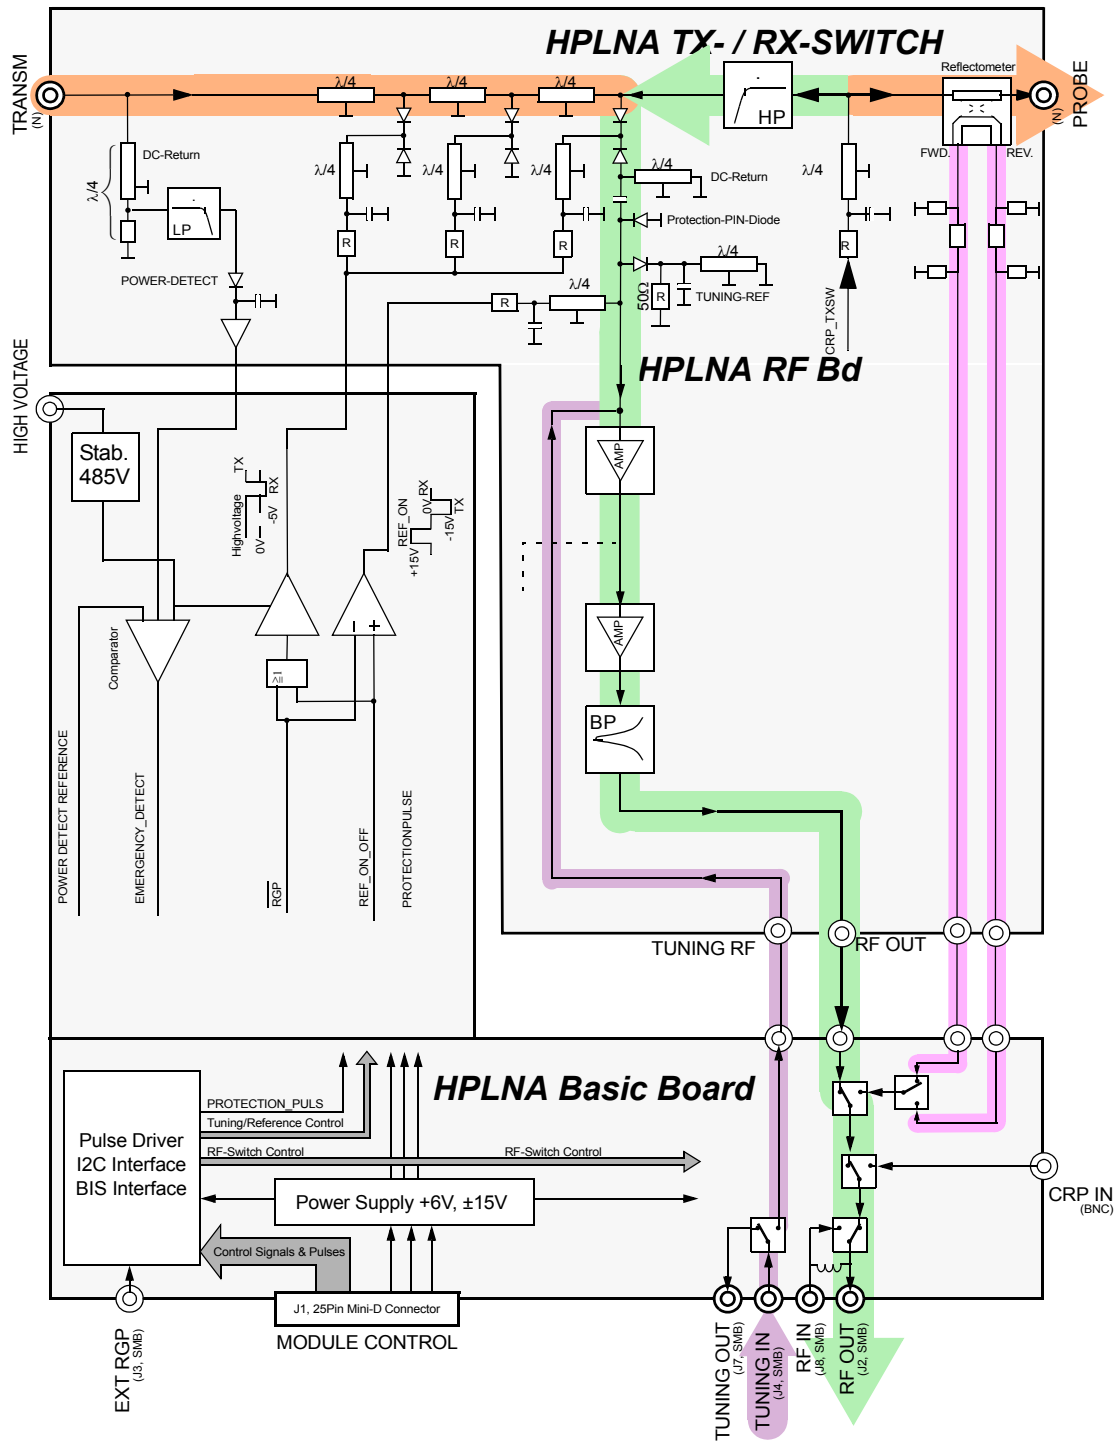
HPLNA TX- / RX-SWITCH

TRANSM (N)

$\lambda/4$ $\lambda/4$ $\lambda/4$

HP

Reflectometer

PROBE (N)

FWD. REV.

DC-Return

$\lambda/4$

LP

$\lambda/4$ $\lambda/4$ $\lambda/4$

R R R

$\lambda/4$ DC-Return

$\lambda/4$

Protection-PIN-Diode

R

$\lambda/4$

POWER-DETECT

R $\lambda/4$

$50\Omega$ R TUNING-REF

CRP_TXSW

HPLNA RF Bd

HIGH VOLTAGE

Stab. 485V

TX RX Highvoltage 0V -5V

REF_ON +15V 0V RX -15V TX

AMP

AMP

BP

Comparator

POWER DETECT REFERENCE

EMERGENCY_DETECT

RGP

REF_ON_OFF

PROTECTIONPULSE

TUNING RF

RF OUT

HPLNA Basic Board

Pulse Driver I2C Interface BIS Interface

PROTECTION_PULS

Tuning/Reference Control

RF-Switch Control

RF-Switch Control

Power Supply +6V, ±15V

Control Signals & Pulses

CRP IN (BNC)

J1, 25Pin Mini-D Connector

MODULE CONTROL

EXT RGP (J3, SMB)

TUNING OUT (J7, SMB)

TUNING IN (J4, SMB)

RF IN (J8, SMB)

RF OUT (J2, SMB)